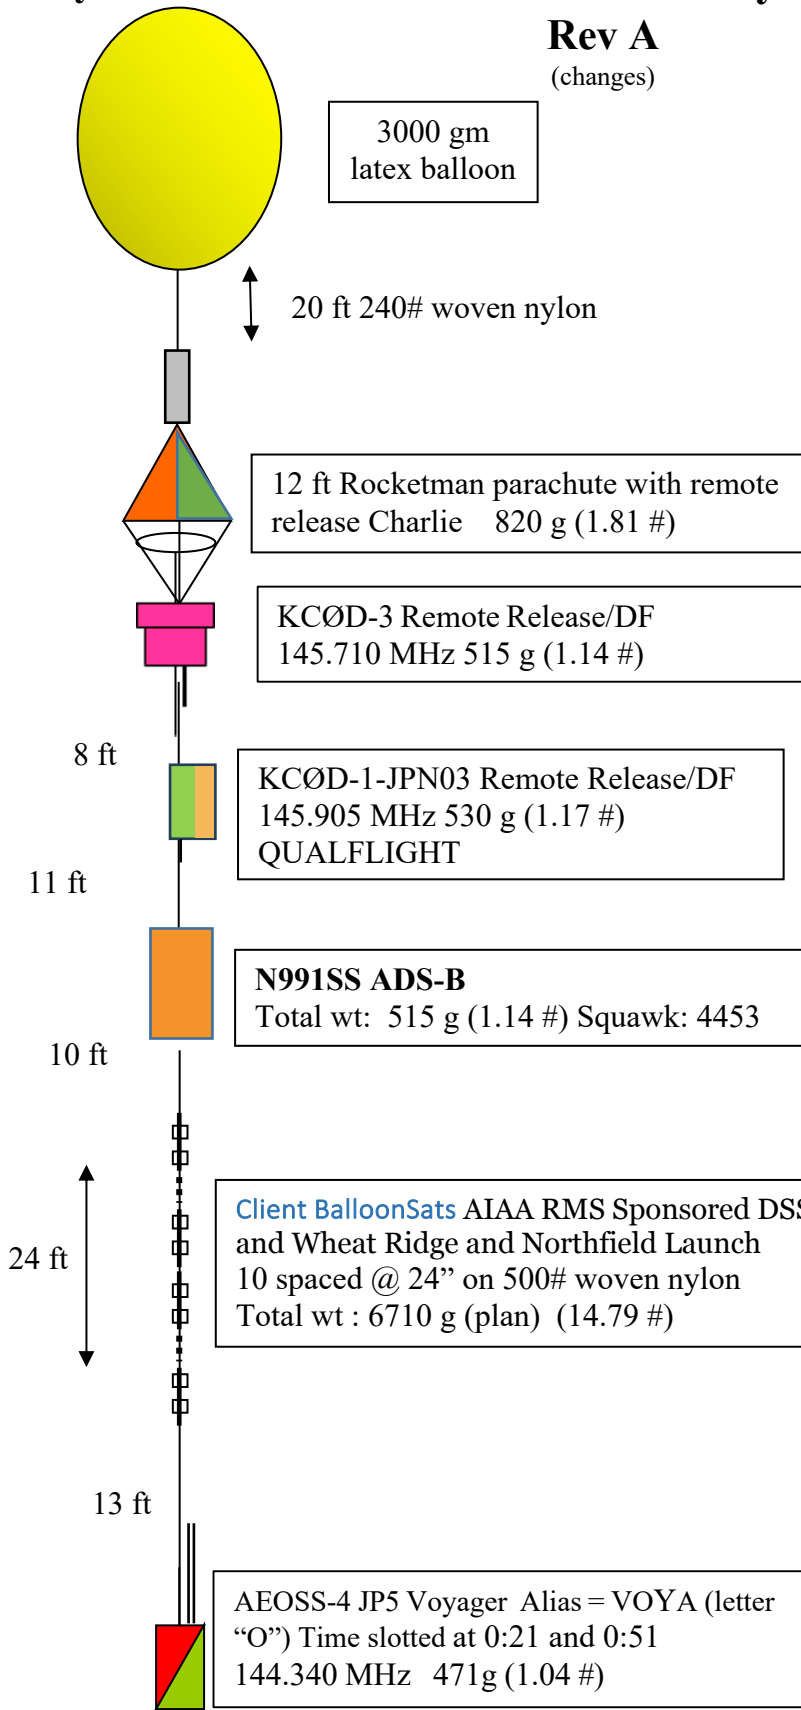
Rev A
(changes)

3000 gm latex balloon

20 ft 240# woven nylon

12 ft Rocketman parachute with remote release Charlie 820 g (1.81 #)

KCØD-3 Remote Release/DF 145.710 MHz 515 g (1.14 #)

8 ft

KCØD-1-JPN03 Remote Release/DF 145.905 MHz 530 g (1.17 #) QUALFLIGHT

11 ft

**N991SS ADS-B**
Total wt: 515 g (1.14 #) Squawk: 4453

10 ft

24 ft

Client BalloonSats AIAA RMS Sponsored DSS and Wheat Ridge and Northfield Launch 10 spaced @ 24" on 500# woven nylon Total wt : 6710 g (plan) (14.79 #)

13 ft

AEOSS-4 JP5 Voyager Alias = VOYA (letter "O") Time slotted at 0:21 and 0:51 144.340 MHz 471g (1.04 #)